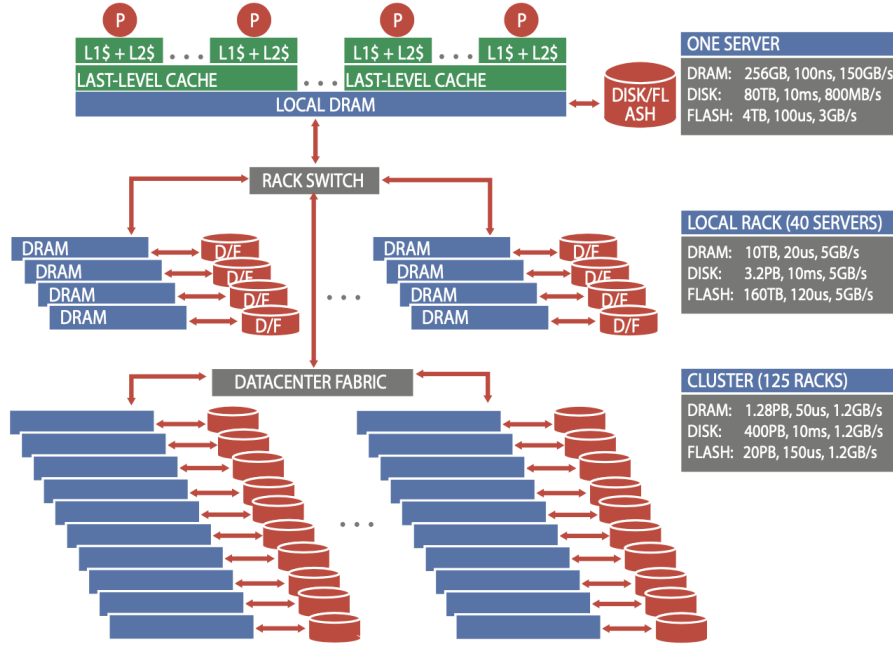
P P P P

L1\$ + L2\$ . . . L1\$ + L2\$ L1\$ + L2\$ . . . L1\$ + L2\$

LAST-LEVEL CACHE . . . LAST-LEVEL CACHE

LOCAL DRAM

DISK/FLASH

ONE SERVER
DRAM: 256GB, 100ns, 150GB/s
DISK: 80TB, 10ms, 800MB/s
FLASH: 4TB, 100us, 3GB/s

RACK SWITCH

DRAM D/F
DRAM D/F
DRAM D/F
DRAM D/F

. . .

DRAM D/F
DRAM D/F
DRAM D/F
DRAM D/F

LOCAL RACK (40 SERVERS)
DRAM: 10TB, 20us, 5GB/s
DISK: 3.2PB, 10ms, 5GB/s
FLASH: 160TB, 120us, 5GB/s

DATACENTER FABRIC

. . .

CLUSTER (125 RACKS)
DRAM: 1.28PB, 50us, 1.2GB/s
DISK: 400PB, 10ms, 1.2GB/s
FLASH: 20PB, 150us, 1.2GB/s